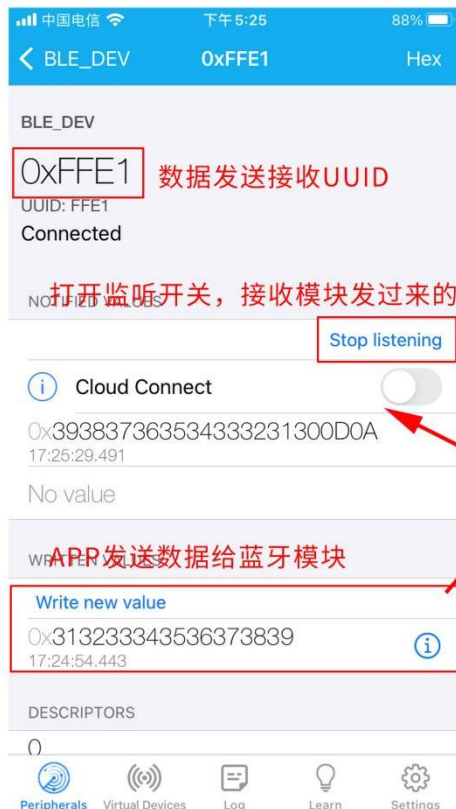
中国电信 下午5:25 88%

BLE_DEV 0xFFE1 Hex

BLE_DEV

0xFFE1 数据发送接收UUID

UUID: FFE1

Connected

NOTIFIED VALUES 打开监听开关，接收模块发过来的

Stop listening

Cloud Connect

0x39383736353433323130 0D0A

17:25:29.491

No value

WRITTEN VALUES APP发送数据给蓝牙模块

Write new value

0x313233343536373839

17:24:54.443

DESCRIPTORS

0

Peripherals Virtual Devices Log Learn Settings